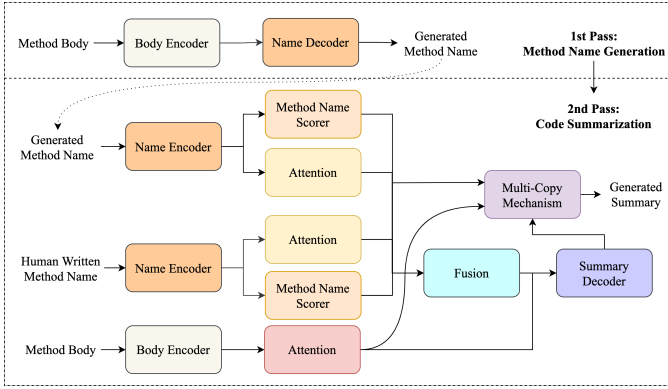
Method Body

Body Encoder

Name Decoder

Generated Method Name

1st Pass: Method Name Generation

2nd Pass: Code Summarization

Generated Method Name

Name Encoder

Method Name Scorer

Attention

Multi-Copy Mechanism

Generated Summary

Human Written Method Name

Name Encoder

Attention

Method Name Scorer

Fusion

Summary Decoder

Method Body

Body Encoder

Attention